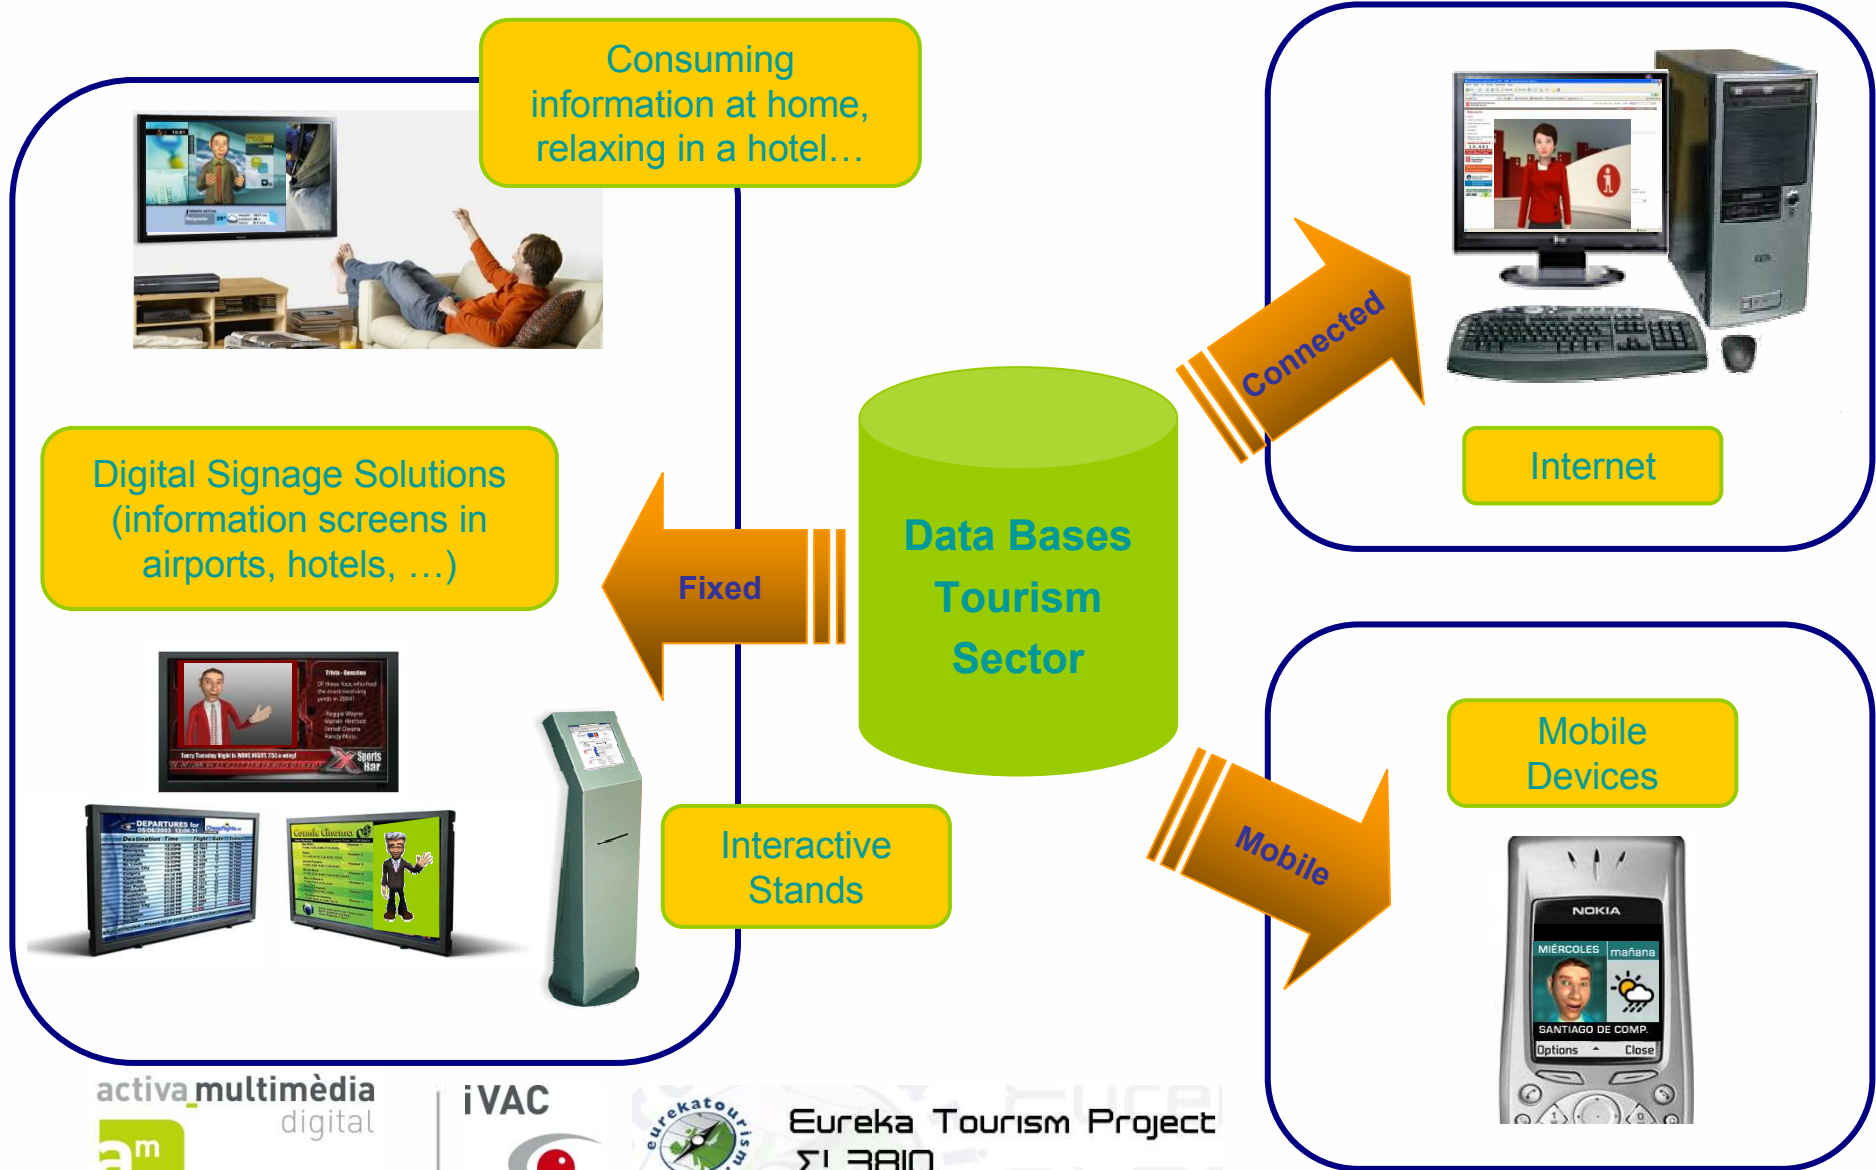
Consuming information at home, relaxing in a hotel…

Digital Signage Solutions (information screens in airports, hotels, …)

Fixed

Data Bases Tourism Sector

Connected

Internet

Interactive Stands

Mobile

Mobile Devices

NOKIA
MIÉRCOLES mañana
SANTIAGO DE COMP.
Options Close

DEPARTURES

Sports Bar

activa multimèdia digital

am

iVAC

eurekatourism

Eureka Tourism Project

Σ! 3810